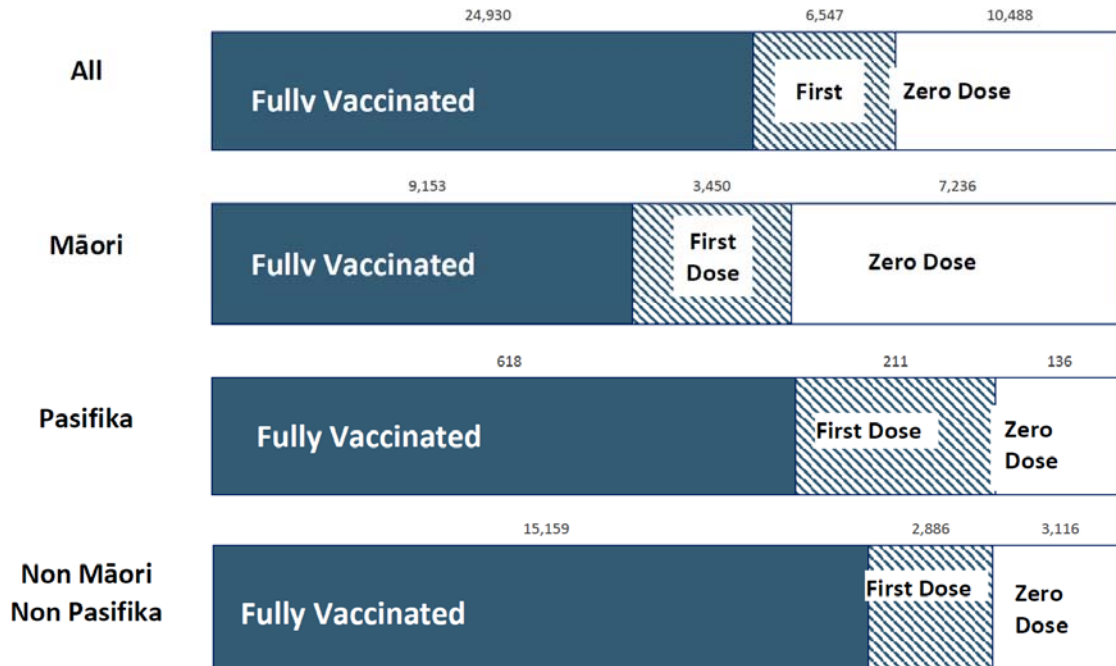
All

24,930 6,547 10,488

Fullv Vaccinated First Zero Dose

Māori

9,153 3,450 7,236

Fullv Vaccinated First Dose Zero Dose

Pasifika

618 211 136

Fully Vaccinated First Dose Zero Dose

Non Māori Non Pasifika

15,159 2,886 3,116

Fully Vaccinated First Dose Zero Dose